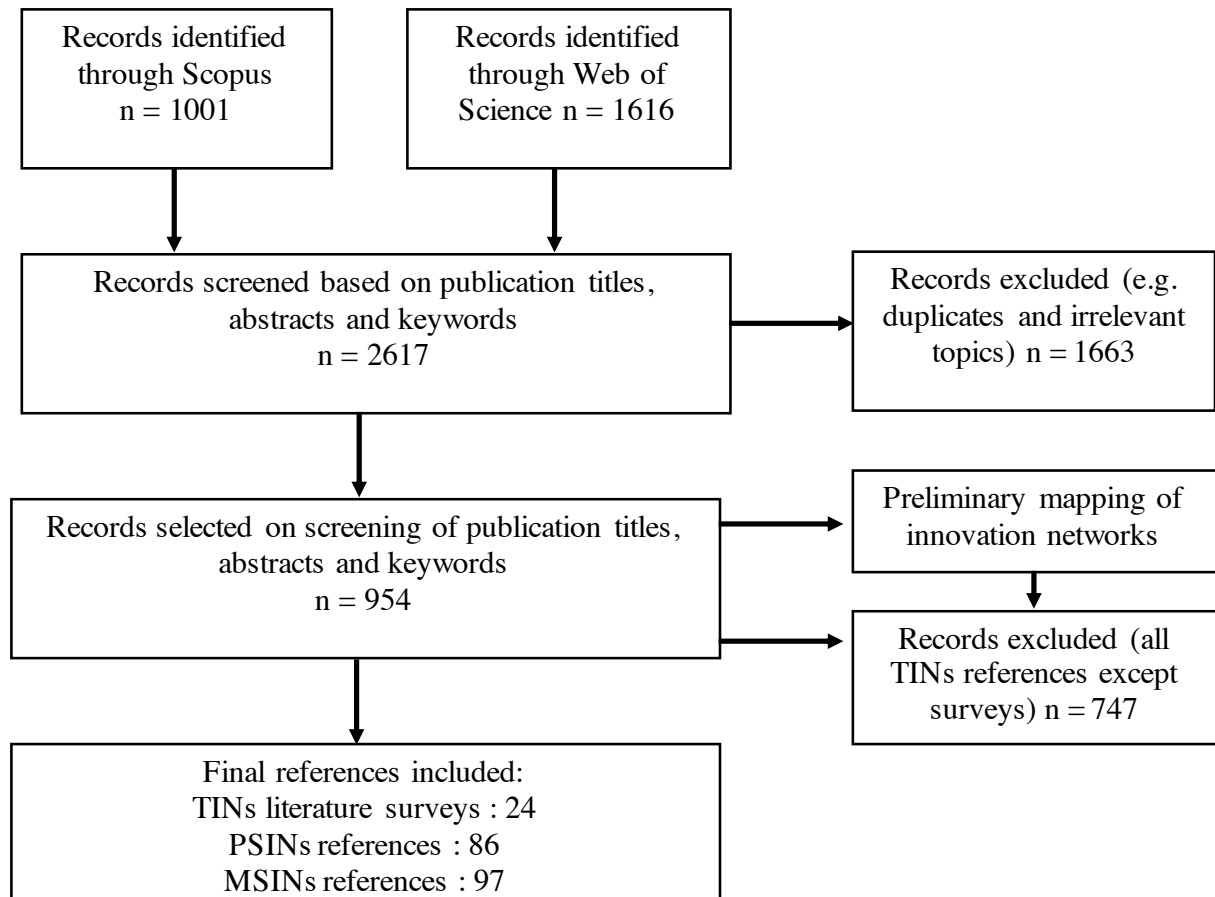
Records identified through Scopus
n = 1001

Records identified through Web of Science n = 1616

Records screened based on publication titles, abstracts and keywords
n = 2617

Records excluded (e.g. duplicates and irrelevant topics) n = 1663

Records selected on screening of publication titles, abstracts and keywords
n = 954

Preliminary mapping of innovation networks

Records excluded (all TINs references except surveys) n = 747

Final references included:
TINs literature surveys : 24
PSINs references : 86
MSINs references : 97